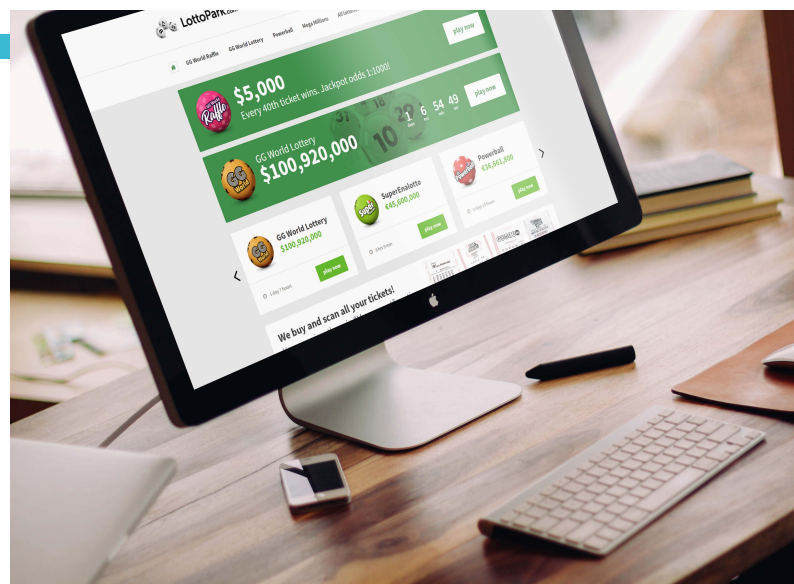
LottoPark.com

GG World Raffle GG World Lottery Powerball Mega Millions All Lotteries

play now

Raffle

$5,000

Every 40th ticket wins. Jackpot odds 1:1000!

1 6 54 49

play now

GG World

GG World Lottery

$100,920,000

Powerball

€36,661,000

play now

GG World Lottery

$100,920,000

play now

1 day 7 hours

SuperEnalotto

€45,600,000

play now

We buy and scan all your tickets!